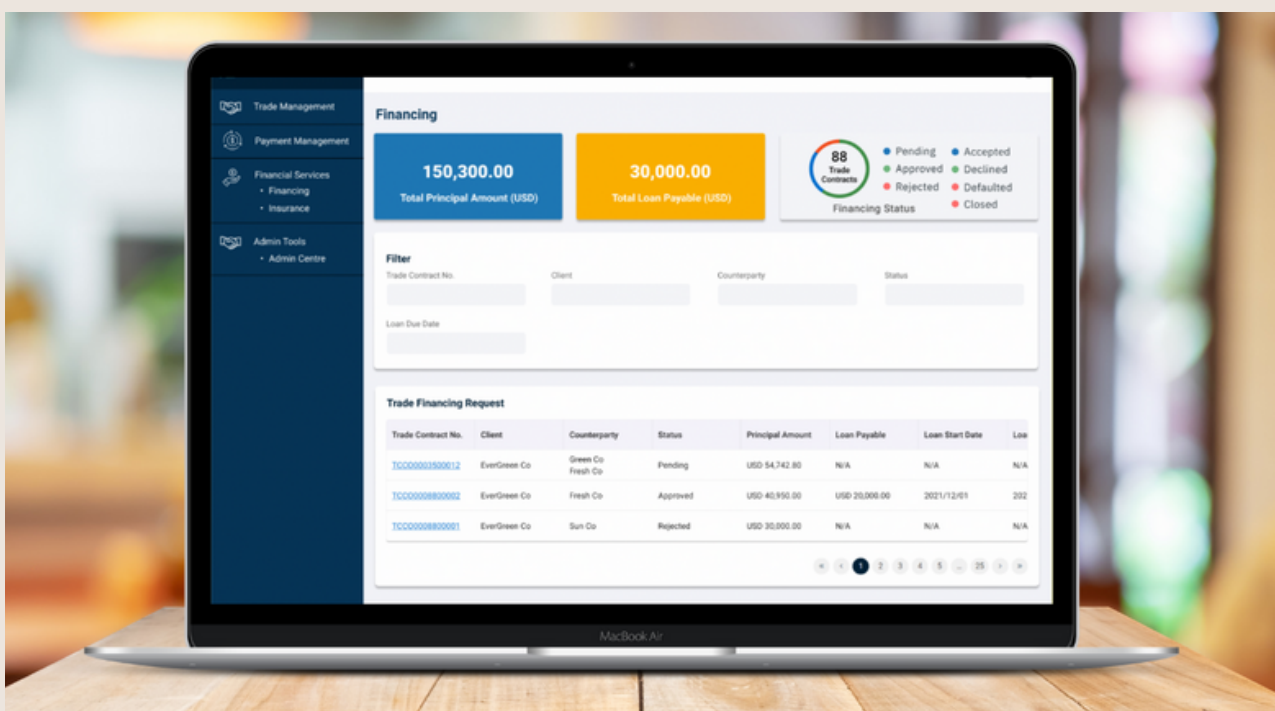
Trade Management
Payment Management
Financial Services
• Financing
• Insurance
Admin Tools
• Admin Centre

Financing

150,300.00
Total Principal Amount (USD)

30,000.00
Total Loan Payable (USD)

88
Trade Contracts
Financing Status

Pending
Approved
Rejected
Accepted
Declined
Defaulted
Closed

Filter
Trade Contract No.
Client
Counterparty
Status
Loan Due Date

Trade Financing Request

| Trade Contract No. | Client | Counterparty | Status | Principal Amount | Loan Payable | Loan Start Date | Loa |
|---|---|---|---|---|---|---|---|
| TCO00003500012 | EverGreen Co | Green Co Fresh Co | Pending | USD 54,742.80 | N/A | N/A | N/A |
| TCO00008800002 | EverGreen Co | Fresh Co | Approved | USD 40,950.00 | USD 20,000.00 | 2021/12/01 | 202 |
| TCO00008800001 | EverGreen Co | Sun Co | Rejected | USD 30,000.00 | N/A | N/A | N/A |

« ‹ 1 2 3 4 5 ... 25 › »

MacBook Air